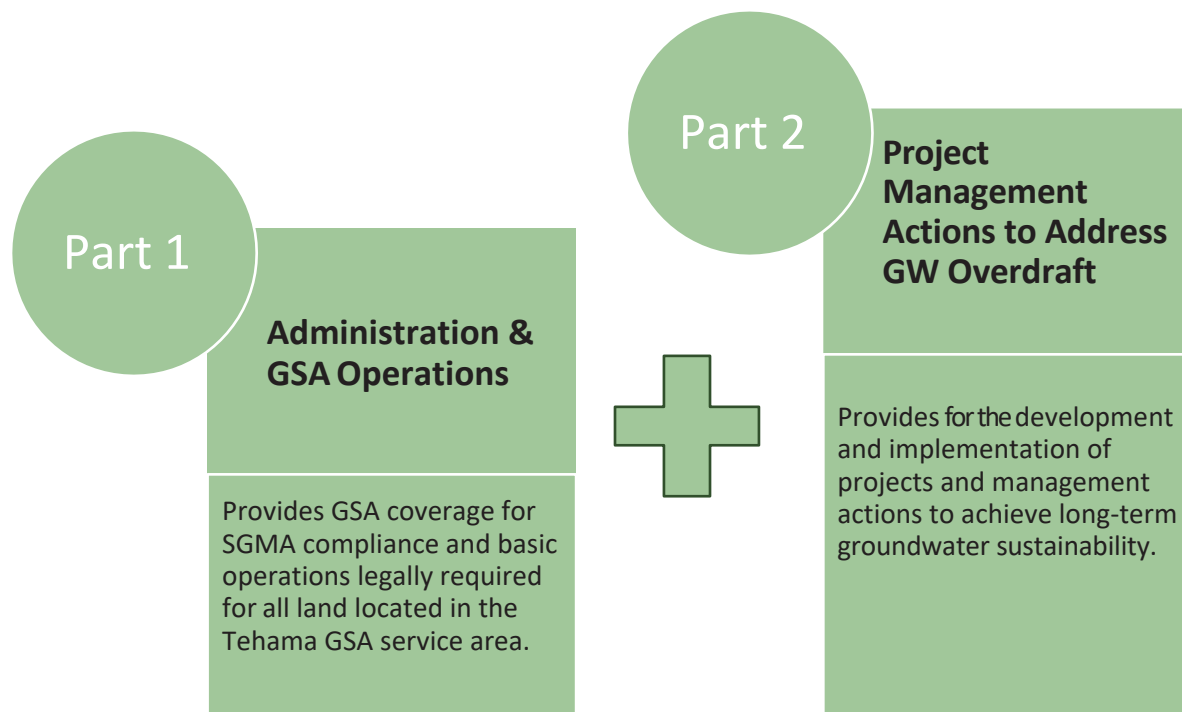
Part 1

Administration & GSA Operations

Provides GSA coverage for SGMA compliance and basic operations legally required for all land located in the Tehama GSA service area.

Part 2

Project Management Actions to Address GW Overdraft

Provides for the development and implementation of projects and management actions to achieve long-term groundwater sustainability.